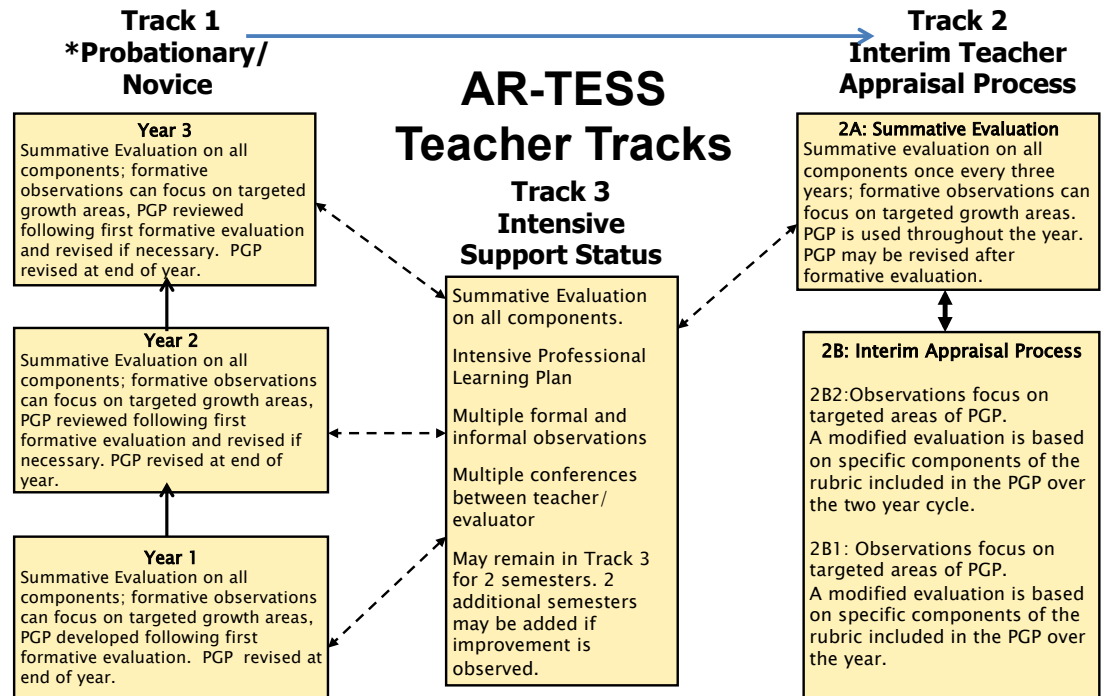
Track 1
*Probationary/
Novice

AR-TESS
Teacher Tracks

Track 2
Interim Teacher
Appraisal Process

Year 3
Summative Evaluation on all components; formative observations can focus on targeted growth areas, PGP reviewed following first formative evaluation and revised if necessary. PGP revised at end of year.

Year 2
Summative Evaluation on all components; formative observations can focus on targeted growth areas, PGP reviewed following first formative evaluation and revised if necessary. PGP revised at end of year.

Year 1
Summative Evaluation on all components; formative observations can focus on targeted growth areas, PGP developed following first formative evaluation. PGP revised at end of year.

Track 3
Intensive
Support Status

Summative Evaluation on all components.

Intensive Professional Learning Plan

Multiple formal and informal observations

Multiple conferences between teacher/ evaluator

May remain in Track 3 for 2 semesters. 2 additional semesters may be added if improvement is observed.

2A: Summative Evaluation
Summative evaluation on all components once every three years; formative observations can focus on targeted growth areas. PGP is used throughout the year. PGP may be revised after formative evaluation.

2B: Interim Appraisal Process

2B2:Observations focus on targeted areas of PGP.
A modified evaluation is based on specific components of the rubric included in the PGP over the two year cycle.

2B1: Observations focus on targeted areas of PGP.
A modified evaluation is based on specific components of the rubric included in the PGP over the year.